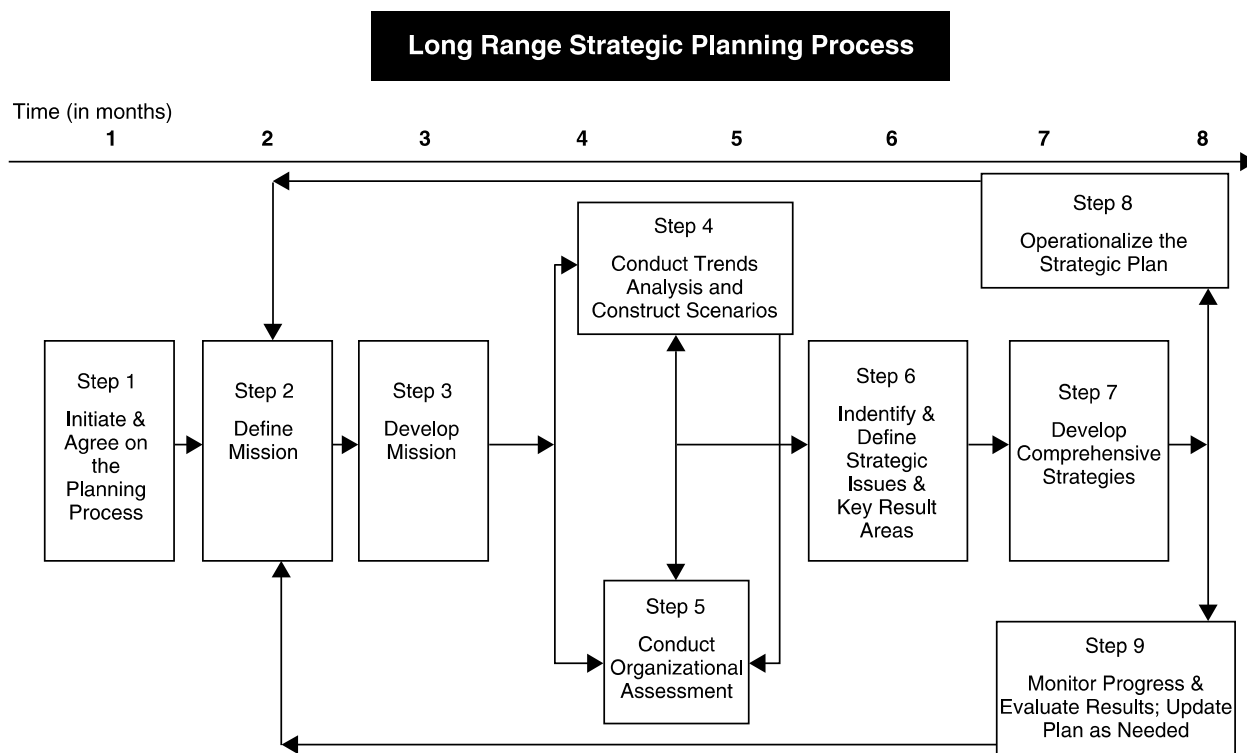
Long Range Strategic Planning Process

Time (in months)
1 2 3 4 5 6 7 8

Step 8
Operationalize the Strategic Plan

Step 4
Conduct Trends Analysis and Construct Scenarios

Step 1
Initiate & Agree on the Planning Process

Step 2
Define Mission

Step 3
Develop Mission

Step 6
Indentify & Define Strategic Issues & Key Result Areas

Step 7
Develop Comprehensive Strategies

Step 5
Conduct Organizational Assessment

Step 9
Monitor Progress & Evaluate Results; Update Plan as Needed